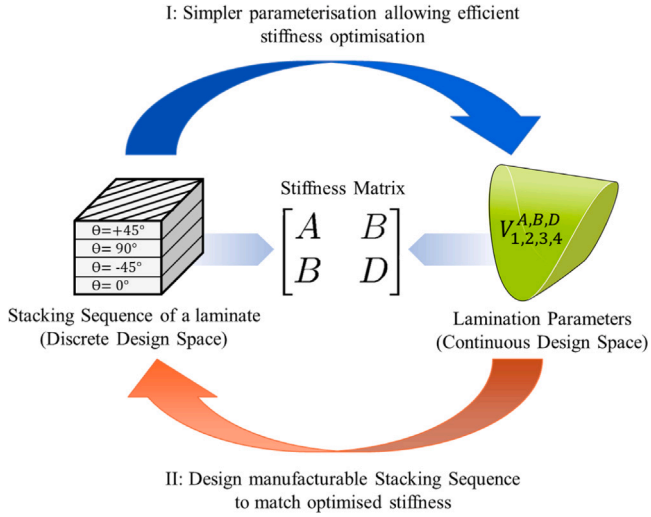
I: Simpler parameterisation allowing efficient stiffness optimisation

θ=+45°
θ= 90°
θ= -45°
θ= 0°

Stiffness Matrix

$\begin{bmatrix} A & B \\ B & D \end{bmatrix}$

$V_{1,2,3,4}^{A,B,D}$

Stacking Sequence of a laminate (Discrete Design Space)

Lamination Parameters (Continuous Design Space)

II: Design manufacturable Stacking Sequence to match optimised stiffness